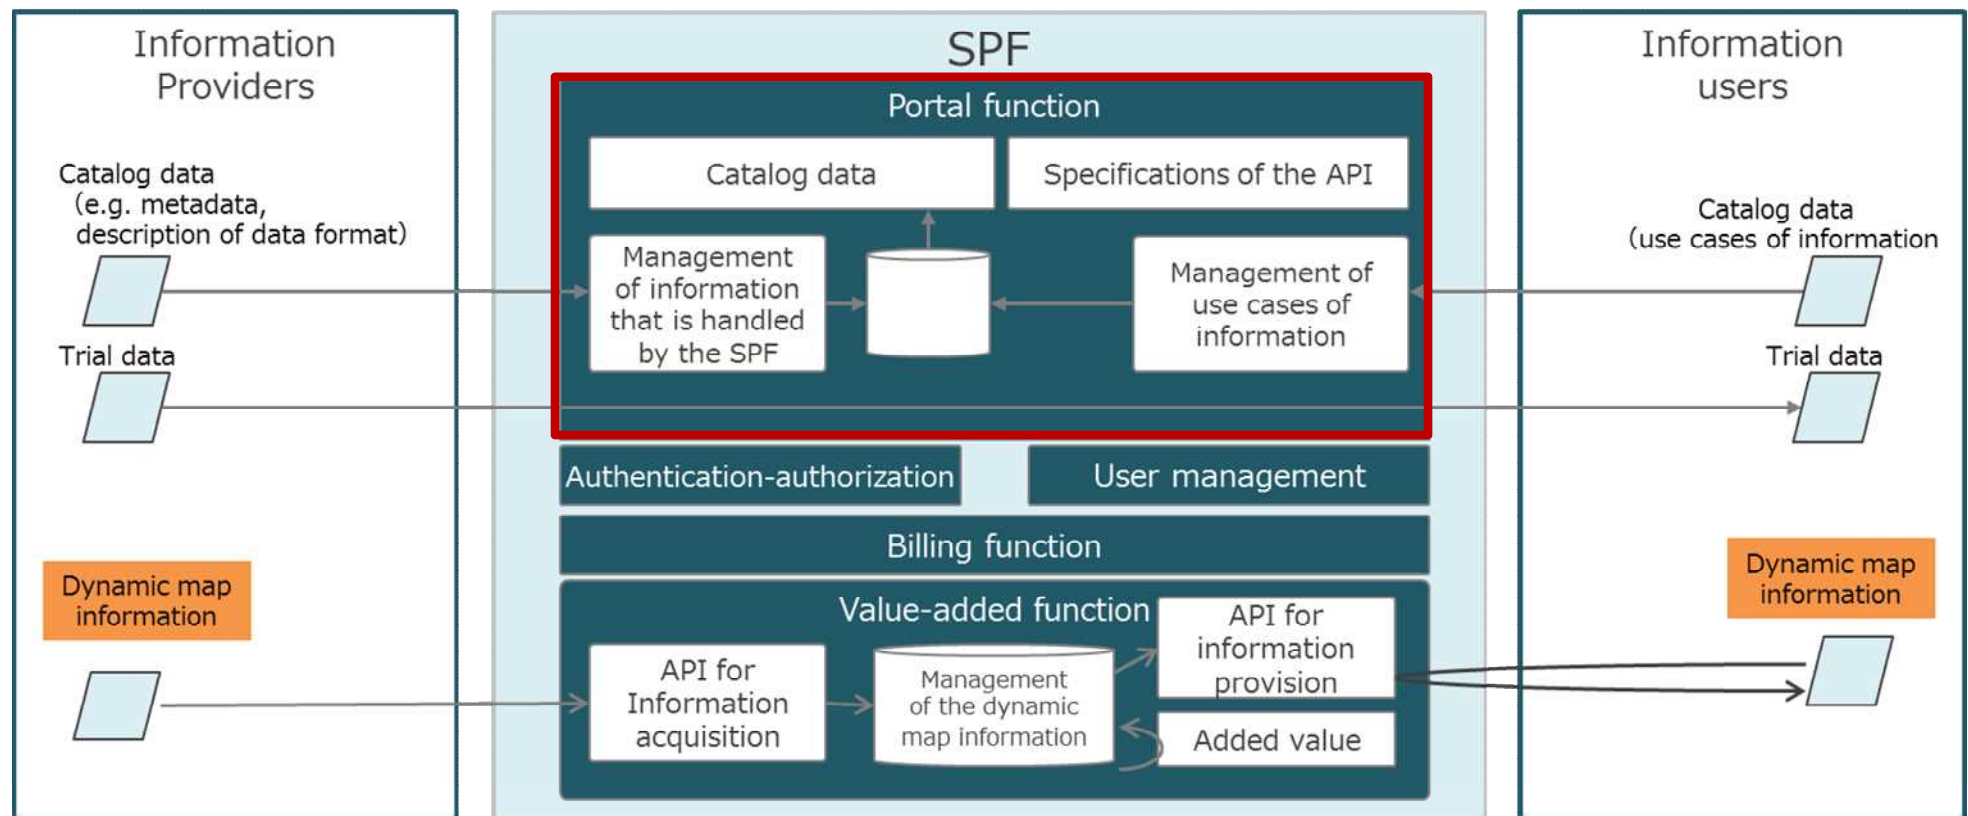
Information Providers

Catalog data (e.g. metadata, description of data format)

Trial data

Dynamic map information

SPF

Portal function

Catalog data

Specifications of the API

Management of information that is handled by the SPF

Management of use cases of information

Authentication-authorization

User management

Billing function

Value-added function

API for Information acquisition

Management of the dynamic map information

API for information provision

Added value

Information users

Catalog data (use cases of information

Trial data

Dynamic map information